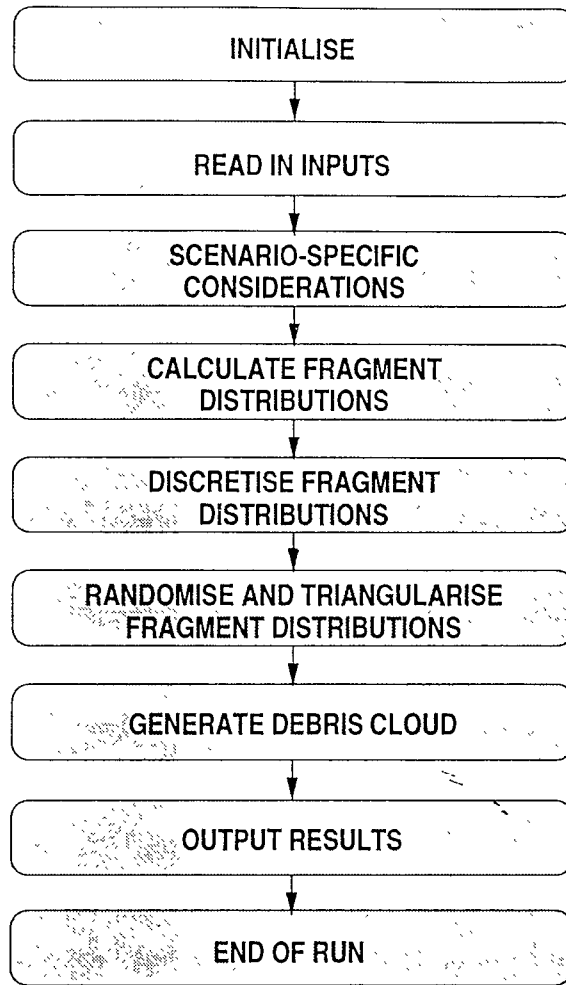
INITIALISE

READ IN INPUTS

SCENARIO-SPECIFIC CONSIDERATIONS

CALCULATE FRAGMENT DISTRIBUTIONS

DISCRETISE FRAGMENT DISTRIBUTIONS

RANDOMISE AND TRIANGULARISE FRAGMENT DISTRIBUTIONS

GENERATE DEBRIS CLOUD

OUTPUT RESULTS

END OF RUN